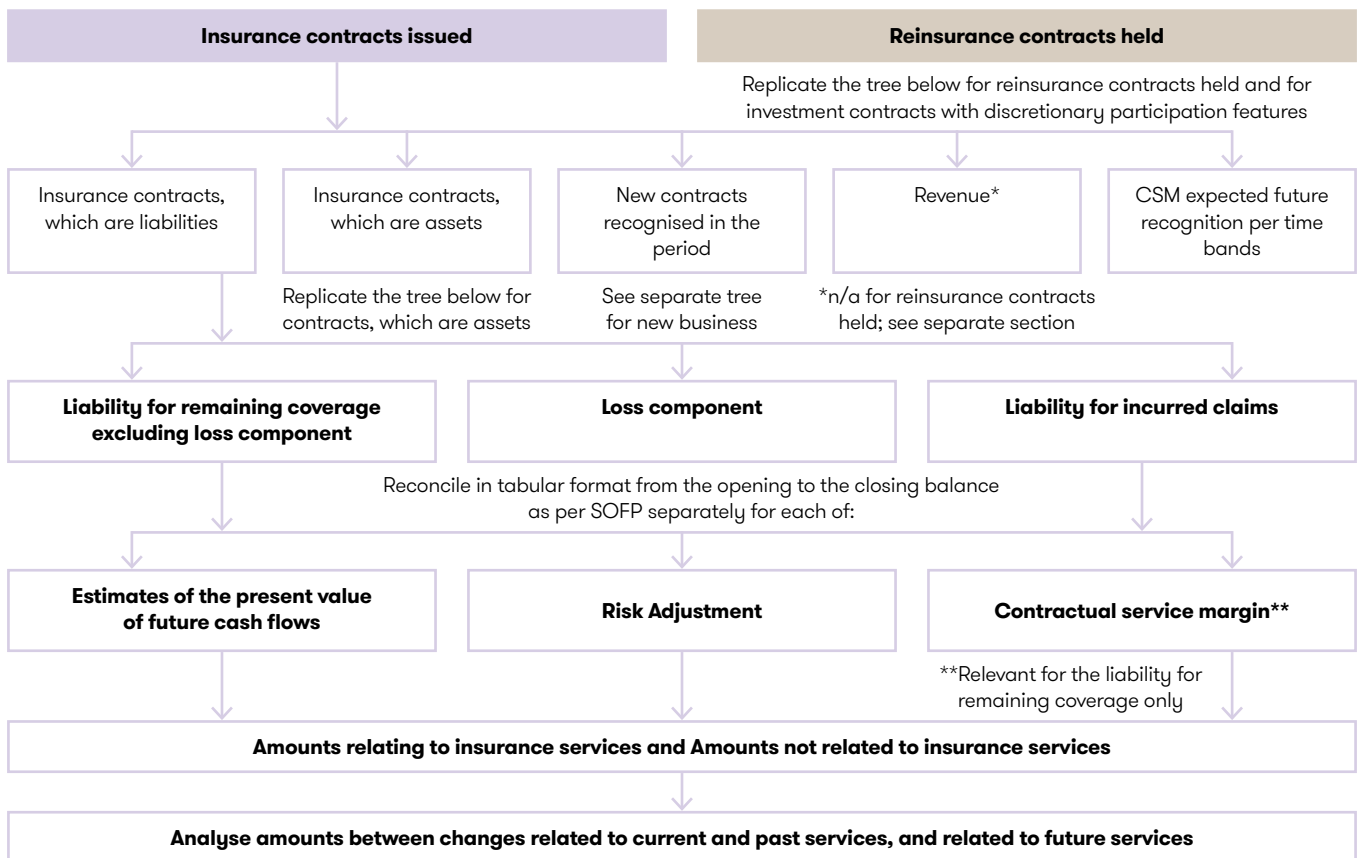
Insurance contracts issued

Reinsurance contracts held

Replicate the tree below for reinsurance contracts held and for investment contracts with discretionary participation features

Insurance contracts, which are liabilities

Insurance contracts, which are assets

Replicate the tree below for contracts, which are assets

New contracts recognised in the period

See separate tree for new business

Revenue*

*n/a for reinsurance contracts held; see separate section

CSM expected future recognition per time bands

Liability for remaining coverage excluding loss component

Loss component

Liability for incurred claims

Reconcile in tabular format from the opening to the closing balance as per SOFP separately for each of:

Estimates of the present value of future cash flows

Risk Adjustment

Contractual service margin**

**Relevant for the liability for remaining coverage only

Amounts relating to insurance services and Amounts not related to insurance services

Analyse amounts between changes related to current and past services, and related to future services